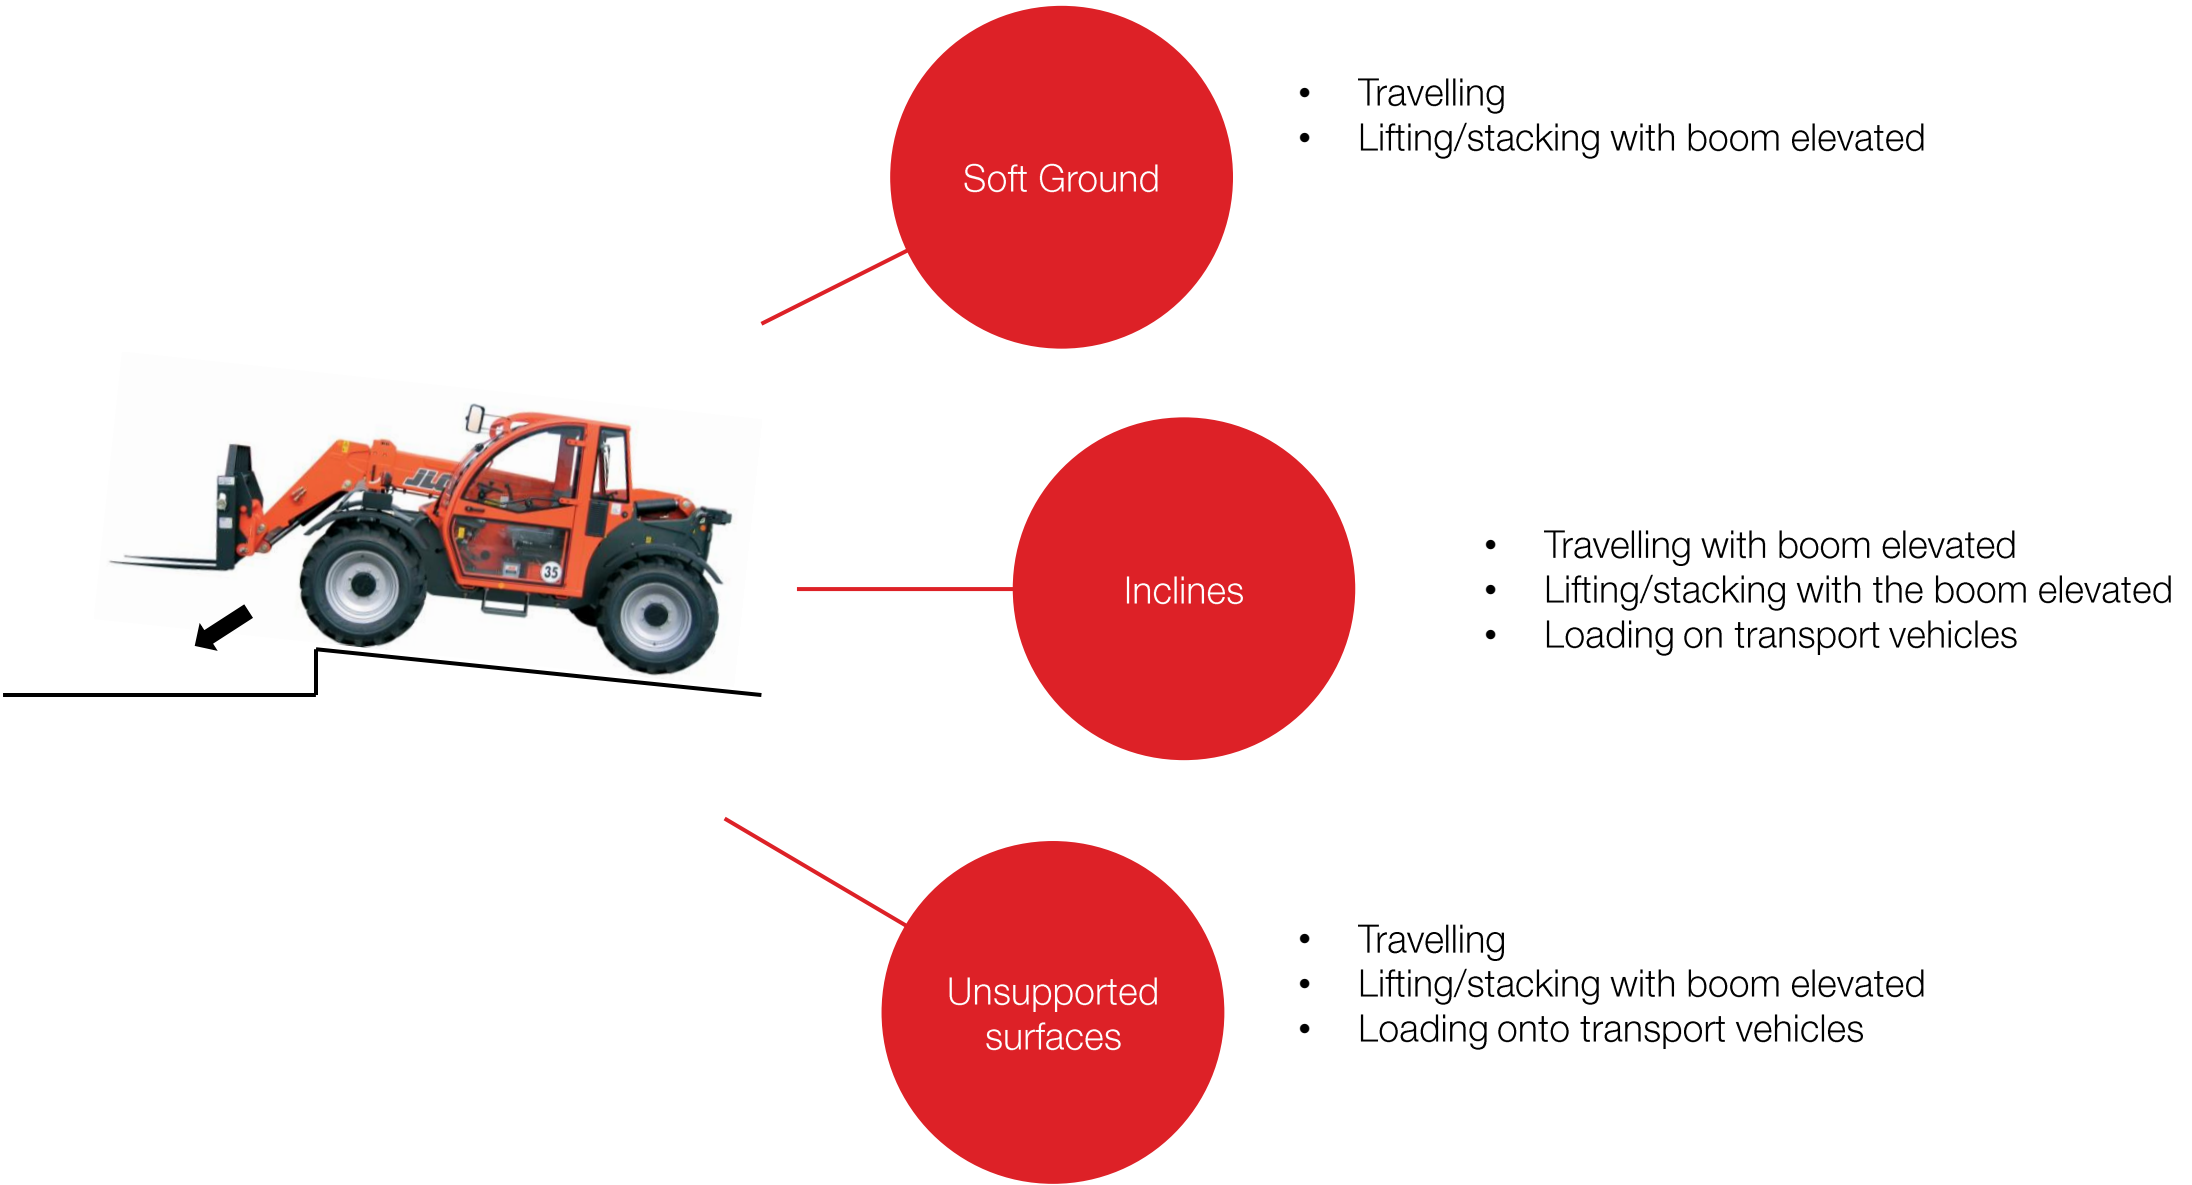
Soft Ground

- Travelling
- Lifting/stacking with boom elevated

Inclines

- Travelling with boom elevated
- Lifting/stacking with the boom elevated
- Loading on transport vehicles

Unsupported surfaces

- Travelling
- Lifting/stacking with boom elevated
- Loading onto transport vehicles